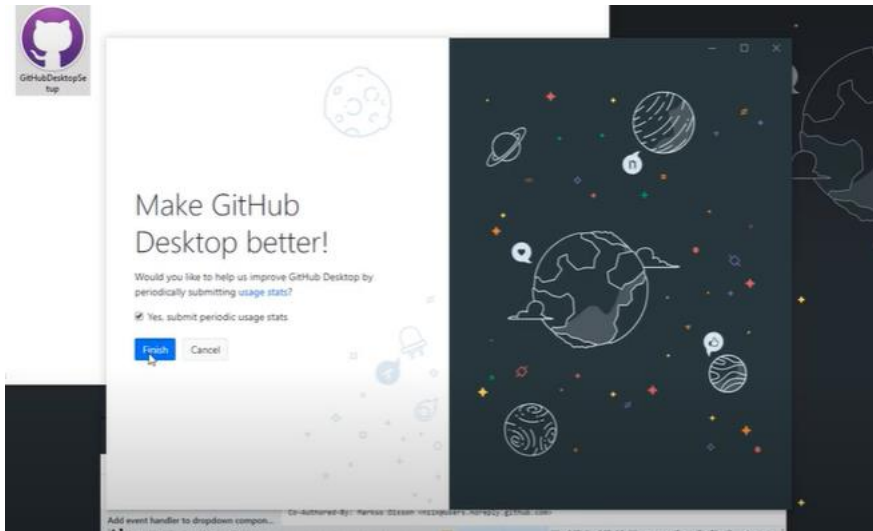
GitHubDesktopSetup

Make GitHub Desktop better!

Would you like to help us improve GitHub Desktop by periodically submitting usage stats?

Yes, submit periodic usage stats

Finish Cancel

Add event handler to dropdown compon...

Co-Authored-By: Markus Olsson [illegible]